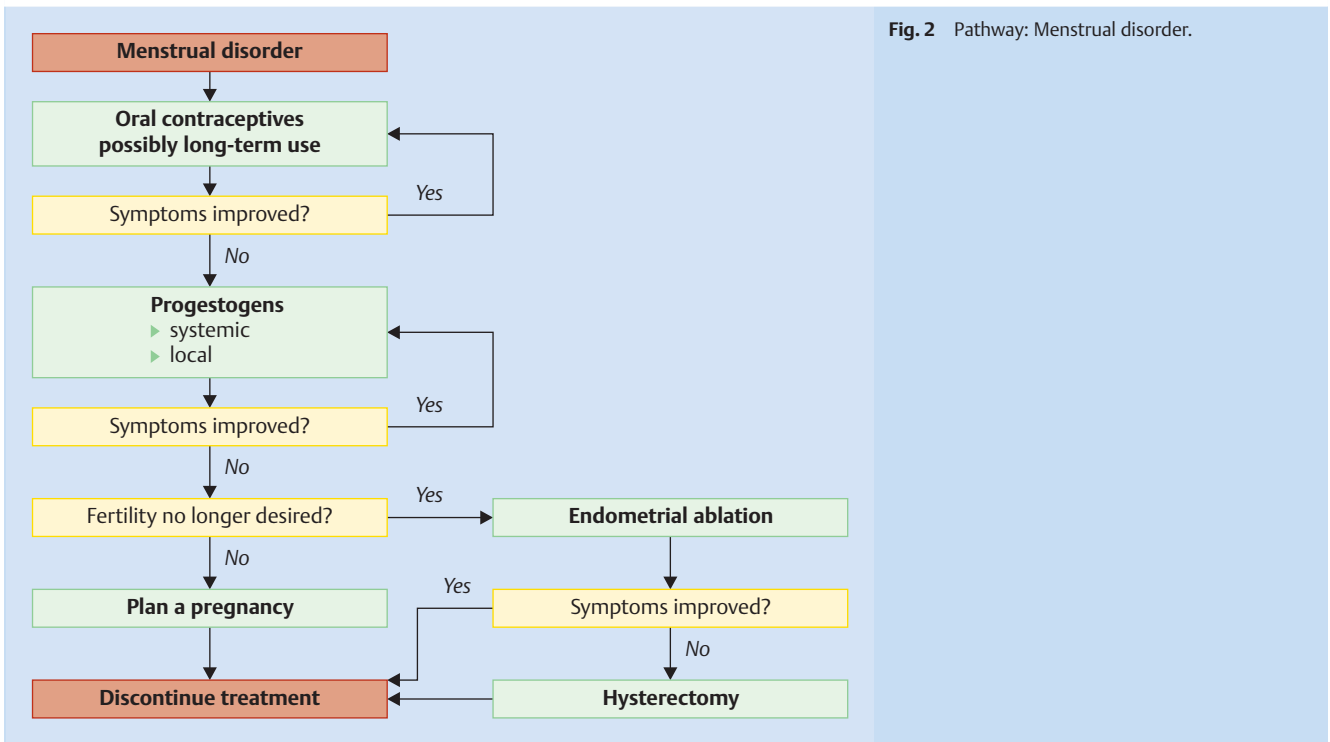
Menstrual disorder

Oral contraceptives possibly long-term use

Symptoms improved?

Yes

No

Progestogens
▸ systemic
▸ local

Symptoms improved?

Yes

No

Fertility no longer desired?

Yes

Endometrial ablation

No

Plan a pregnancy

Yes

Symptoms improved?

No

Discontinue treatment

Hysterectomy

**Fig. 2** Pathway: Menstrual disorder.